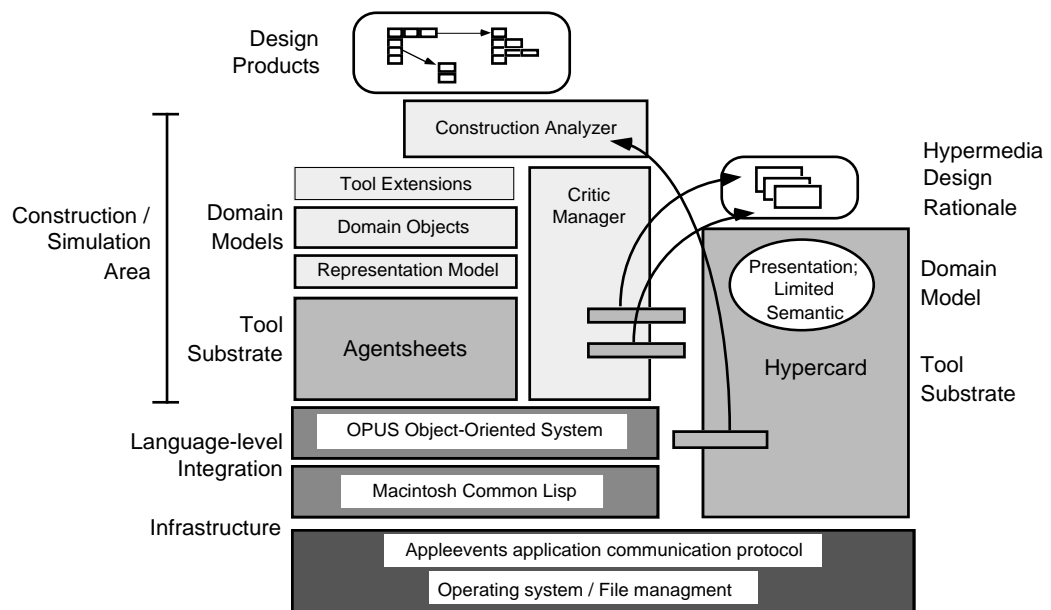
Design Products

Construction Analyzer

Hypermedia Design Rationale

Tool Extensions

Critic Manager

Construction / Simulation Area

Domain Models

Domain Objects

Representation Model

Presentation; Limited Semantic

Domain Model

Tool Substrate

Agentsheets

Hypercard

Tool Substrate

OPUS Object-Oriented System

Language-level Integration

Macintosh Common Lisp

Infrastructure

Appleevents application communication protocol

Operating system / File managment